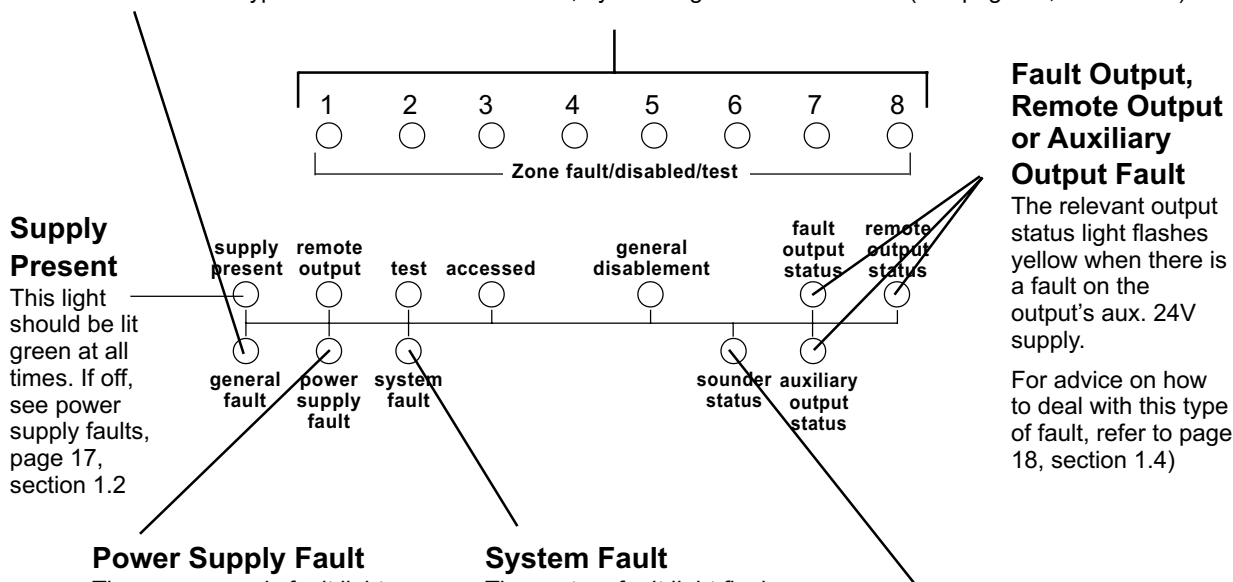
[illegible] type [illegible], by lit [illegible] (see page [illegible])

1 2 3 4 5 6 7 8

Zone fault/disabled/test

Fault Output, Remote Output or Auxiliary Output Fault

The relevant output status light flashes yellow when there is a fault on the output's aux. 24V supply.

For advice on how to deal with this type of fault, refer to page 18, section 1.4)

Supply Present

This light should be lit green at all times. If off, see power supply faults, page 17, section 1.2

supply present

remote output

test

accessed

general disablement

fault output status

remote output status

general fault

power supply fault

system fault

sounder status

auxiliary output status

Power Supply Fault

System Fault